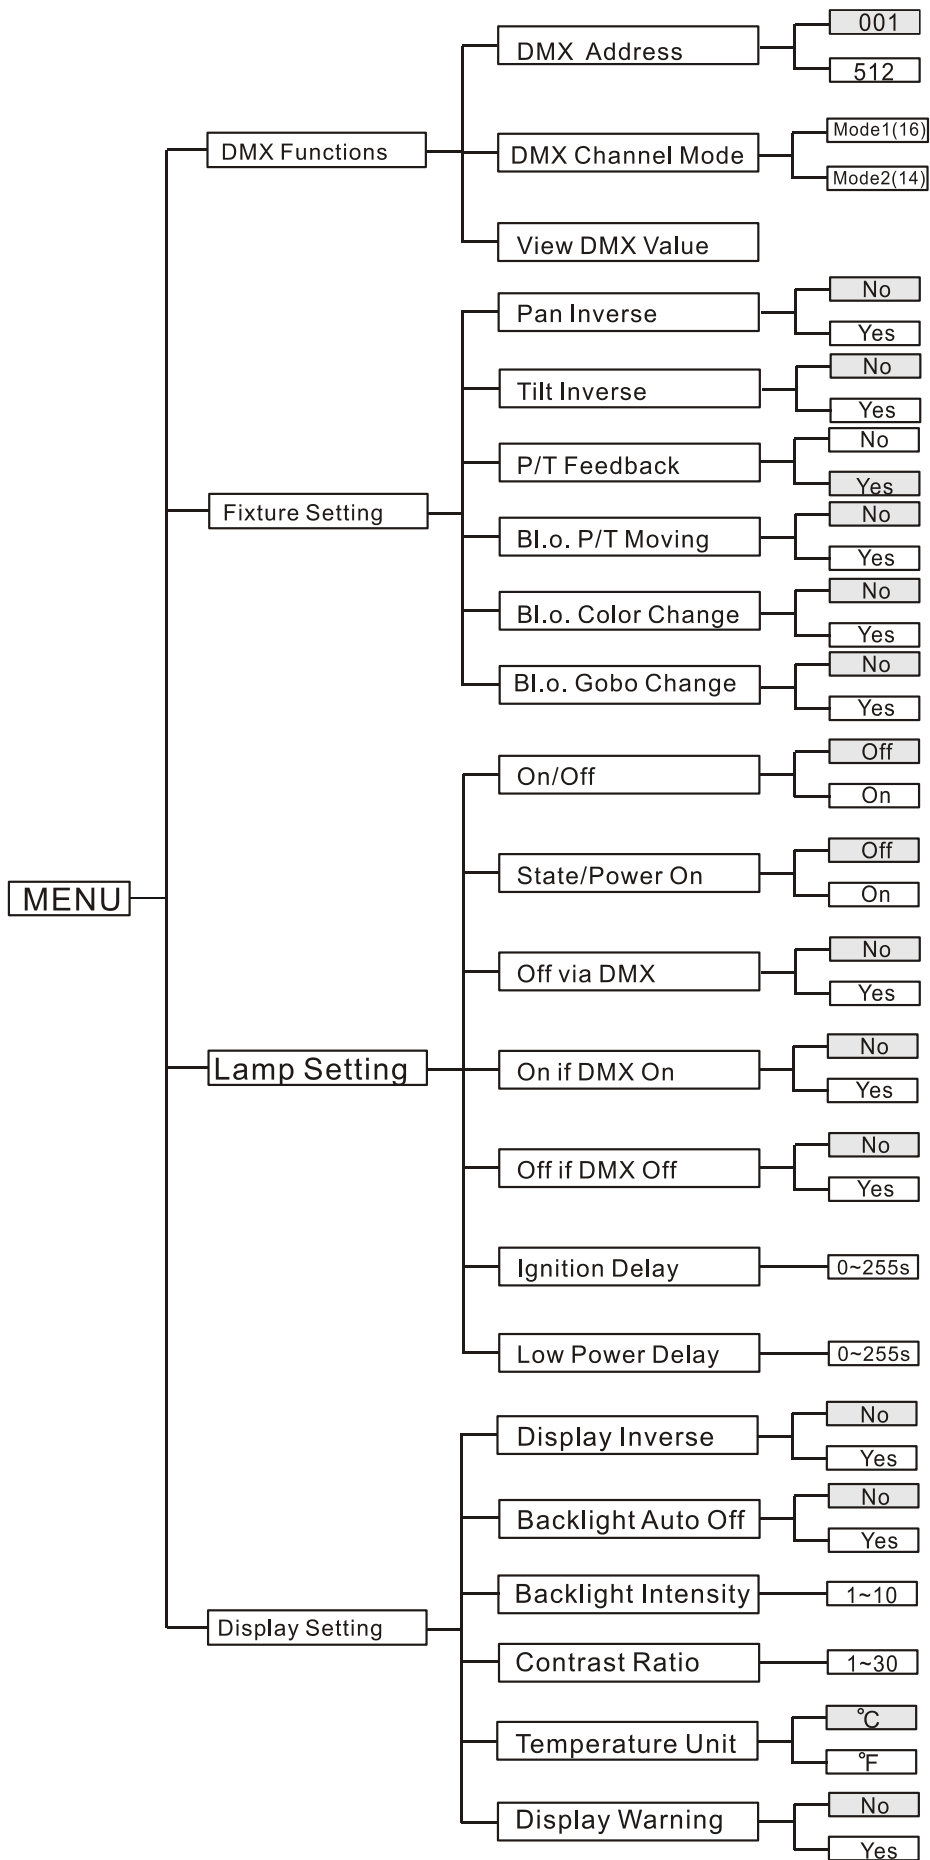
MENU

DMX Functions
DMX Address
001
512
DMX Channel Mode
Mode1(16)
Mode2(14)
View DMX Value

Fixture Setting
Pan Inverse
No
Yes
Tilt Inverse
No
Yes
P/T Feedback
No
Yes
Bl.o. P/T Moving
No
Yes
Bl.o. Color Change
No
Yes
Bl.o. Gobo Change
No
Yes

Lamp Setting
On/Off
Off
On
State/Power On
Off
On
Off via DMX
No
Yes
On if DMX On
No
Yes
Off if DMX Off
No
Yes
Ignition Delay
0~255s
Low Power Delay
0~255s

Display Setting
Display Inverse
No
Yes
Backlight Auto Off
No
Yes
Backlight Intensity
1~10
Contrast Ratio
1~30
Temperature Unit
℃
℉
Display Warning
No
Yes